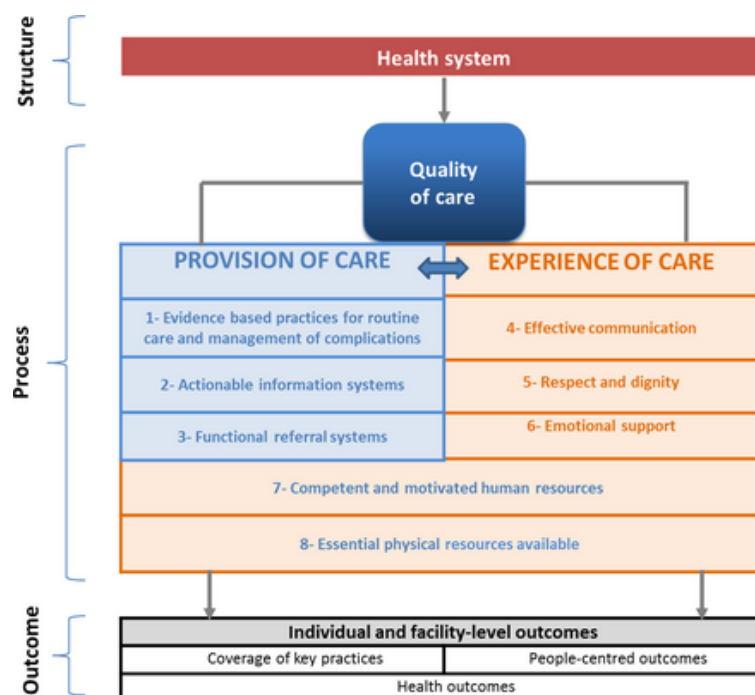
Structure

Health system

Quality of care

Process

PROVISION OF CARE

EXPERIENCE OF CARE

1- Evidence based practices for routine care and management of complications

4- Effective communication

2- Actionable information systems

5- Respect and dignity

3- Functional referral systems

6- Emotional support

7- Competent and motivated human resources

8- Essential physical resources available

Outcome

Individual and facility-level outcomes

Coverage of key practices

People-centred outcomes

Health outcomes